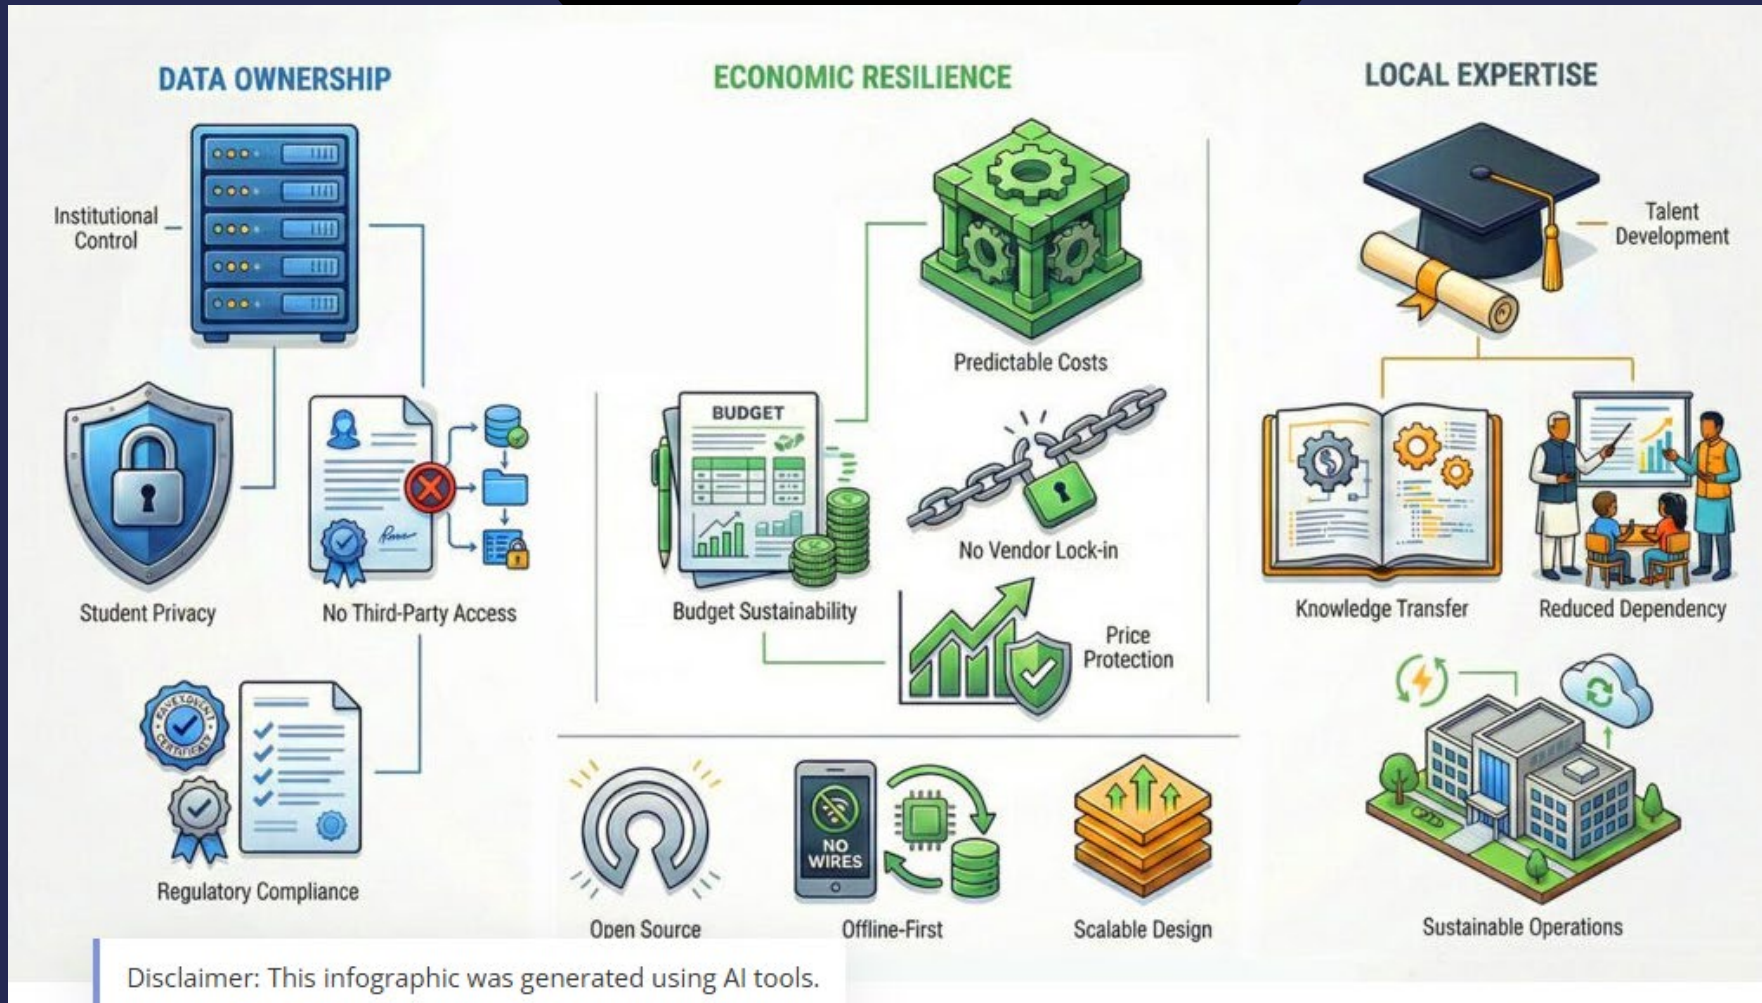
DATA OWNERSHIP

Institutional Control

Student Privacy

No Third-Party Access

Regulatory Compliance

ECONOMIC RESILIENCE

Predictable Costs

BUDGET

Budget Sustainability

No Vendor Lock-in

Price Protection

Open Source

NO WIRES

Offline-First

Scalable Design

LOCAL EXPERTISE

Talent Development

Knowledge Transfer

Reduced Dependency

Sustainable Operations

Disclaimer: This infographic was generated using AI tools.